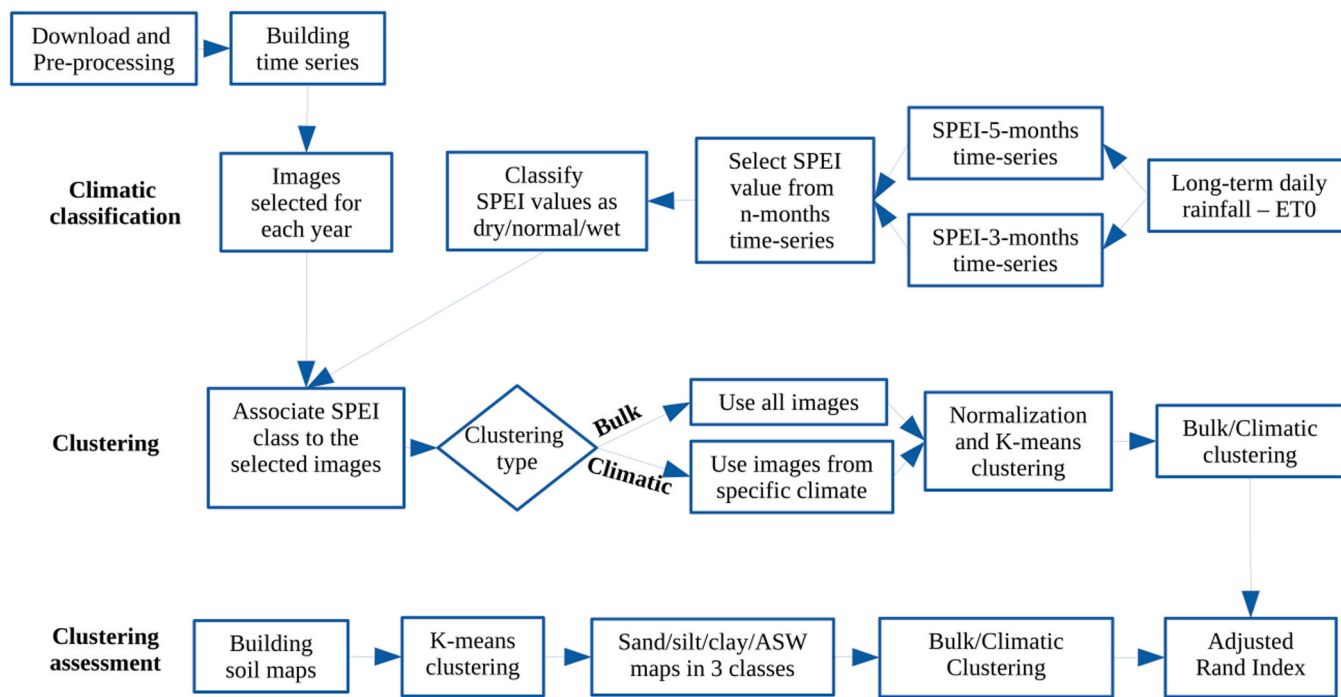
Download and Pre-processing

Building time series

Climatic classification

Images selected for each year

Classify SPEI values as dry/normal/wet

Select SPEI value from n-months time-series

SPEI-5-months time-series

SPEI-3-months time-series

Long-term daily rainfall – ET0

Clustering

Associate SPEI class to the selected images

Clustering type

Bulk

Climatic

Use all images

Use images from specific climate

Normalization and K-means clustering

Bulk/Climatic clustering

Clustering assessment

Building soil maps

K-means clustering

Sand/silt/clay/ASW maps in 3 classes

Bulk/Climatic Clustering

Adjusted Rand Index